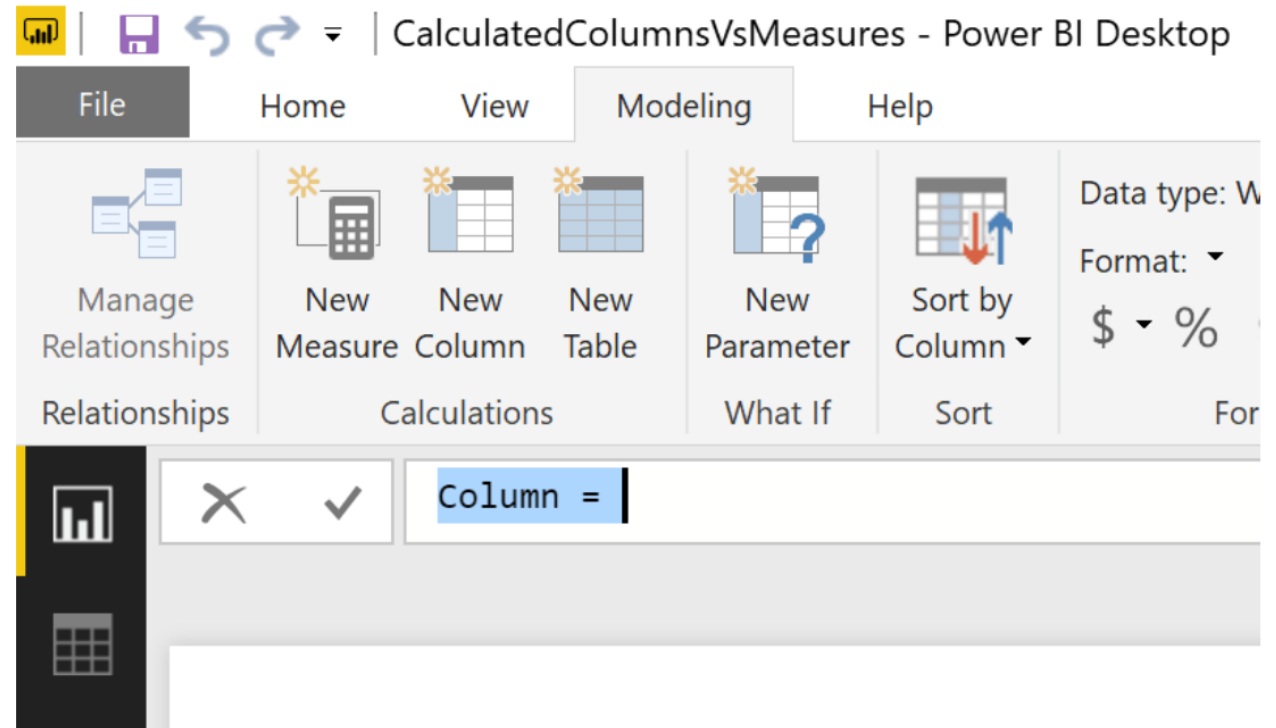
CalculatedColumnsVsMeasures - Power BI Desktop

File Home View Modeling Help

Manage Relationships
Relationships

New Measure New Column New Table
Calculations

New Parameter
What If

Sort by Column
Sort

Data type: W
Format:
$ %
For

Column =